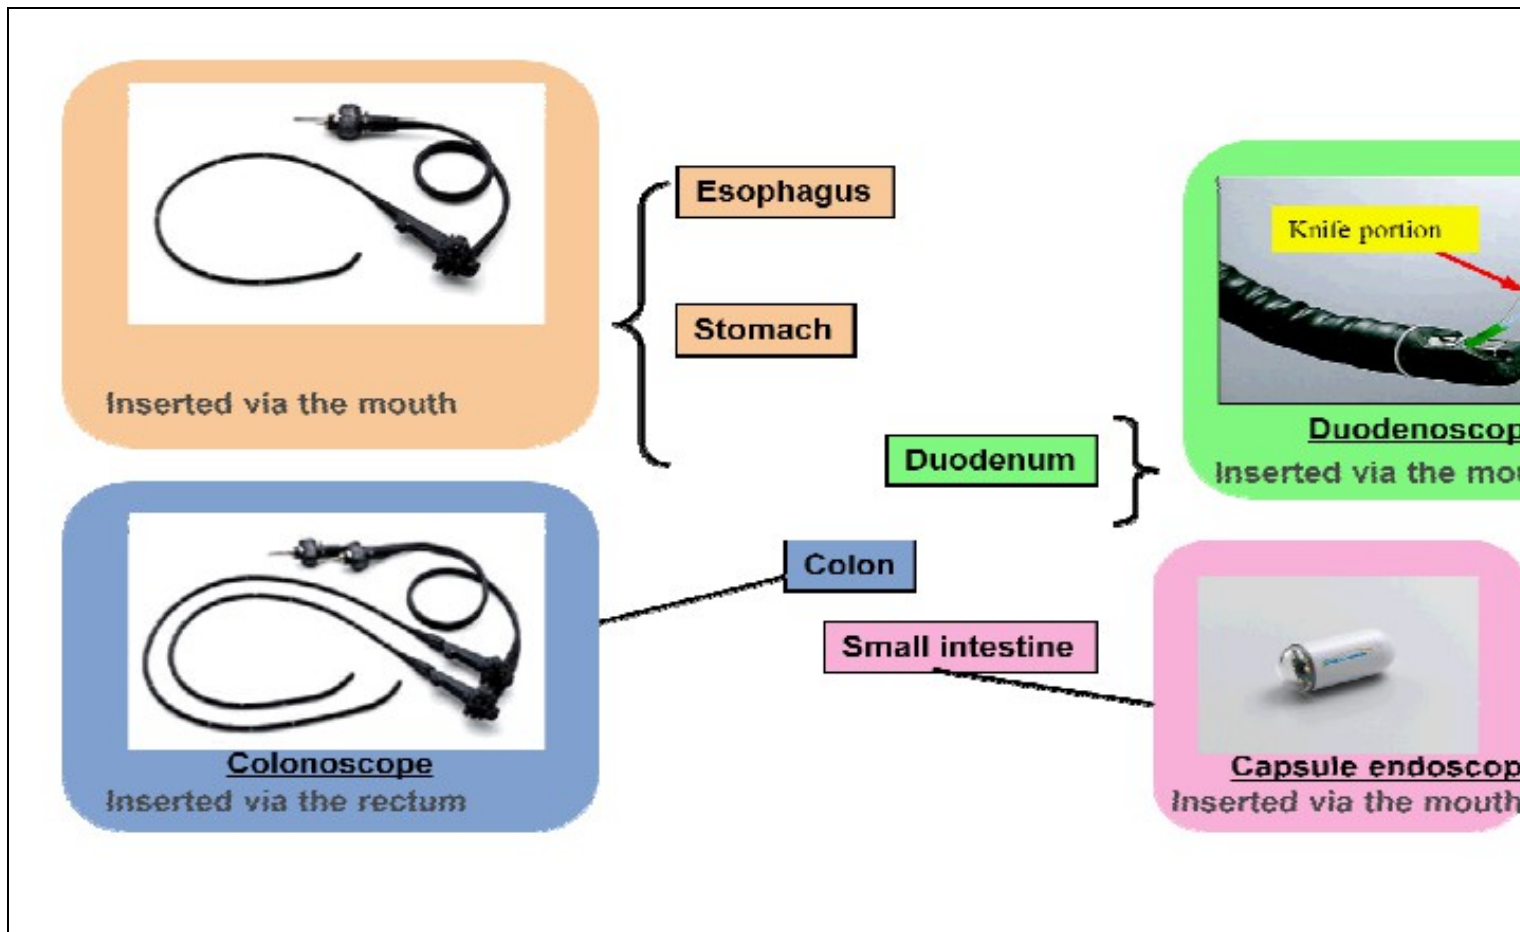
Inserted via the mouth

Esophagus

Stomach

Knife portion

Duodenoscop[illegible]

Inserted via the mo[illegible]

Duodenum

Colon

Small intestine

Colonoscope

Inserted via the rectum

Capsule endoscop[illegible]

Inserted via the mouth